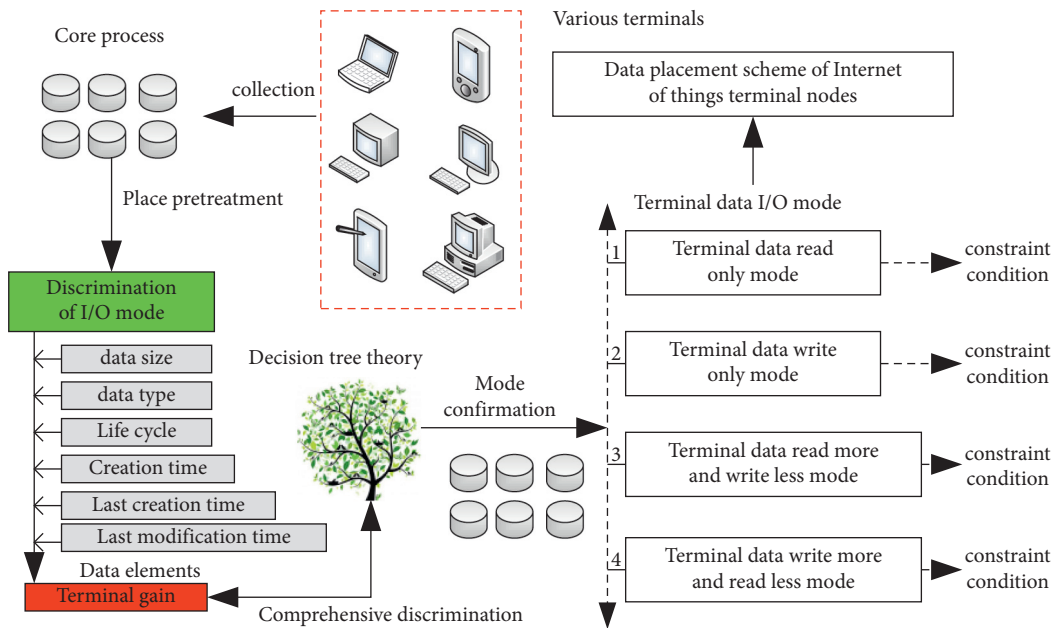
Various terminals

Core process

collection

Data placement scheme of Internet of things terminal nodes

Place pretreatment

Terminal data I/O mode

Discrimination of I/O mode

1 Terminal data read only mode

constraint condition

data size

data type

Life cycle

Creation time

Last creation time

Last modification time

Decision tree theory

Mode confirmation

2 Terminal data write only mode

constraint condition

3 Terminal data read more and write less mode

constraint condition

4 Terminal data write more and read less mode

constraint condition

Data elements

Terminal gain

Comprehensive discrimination